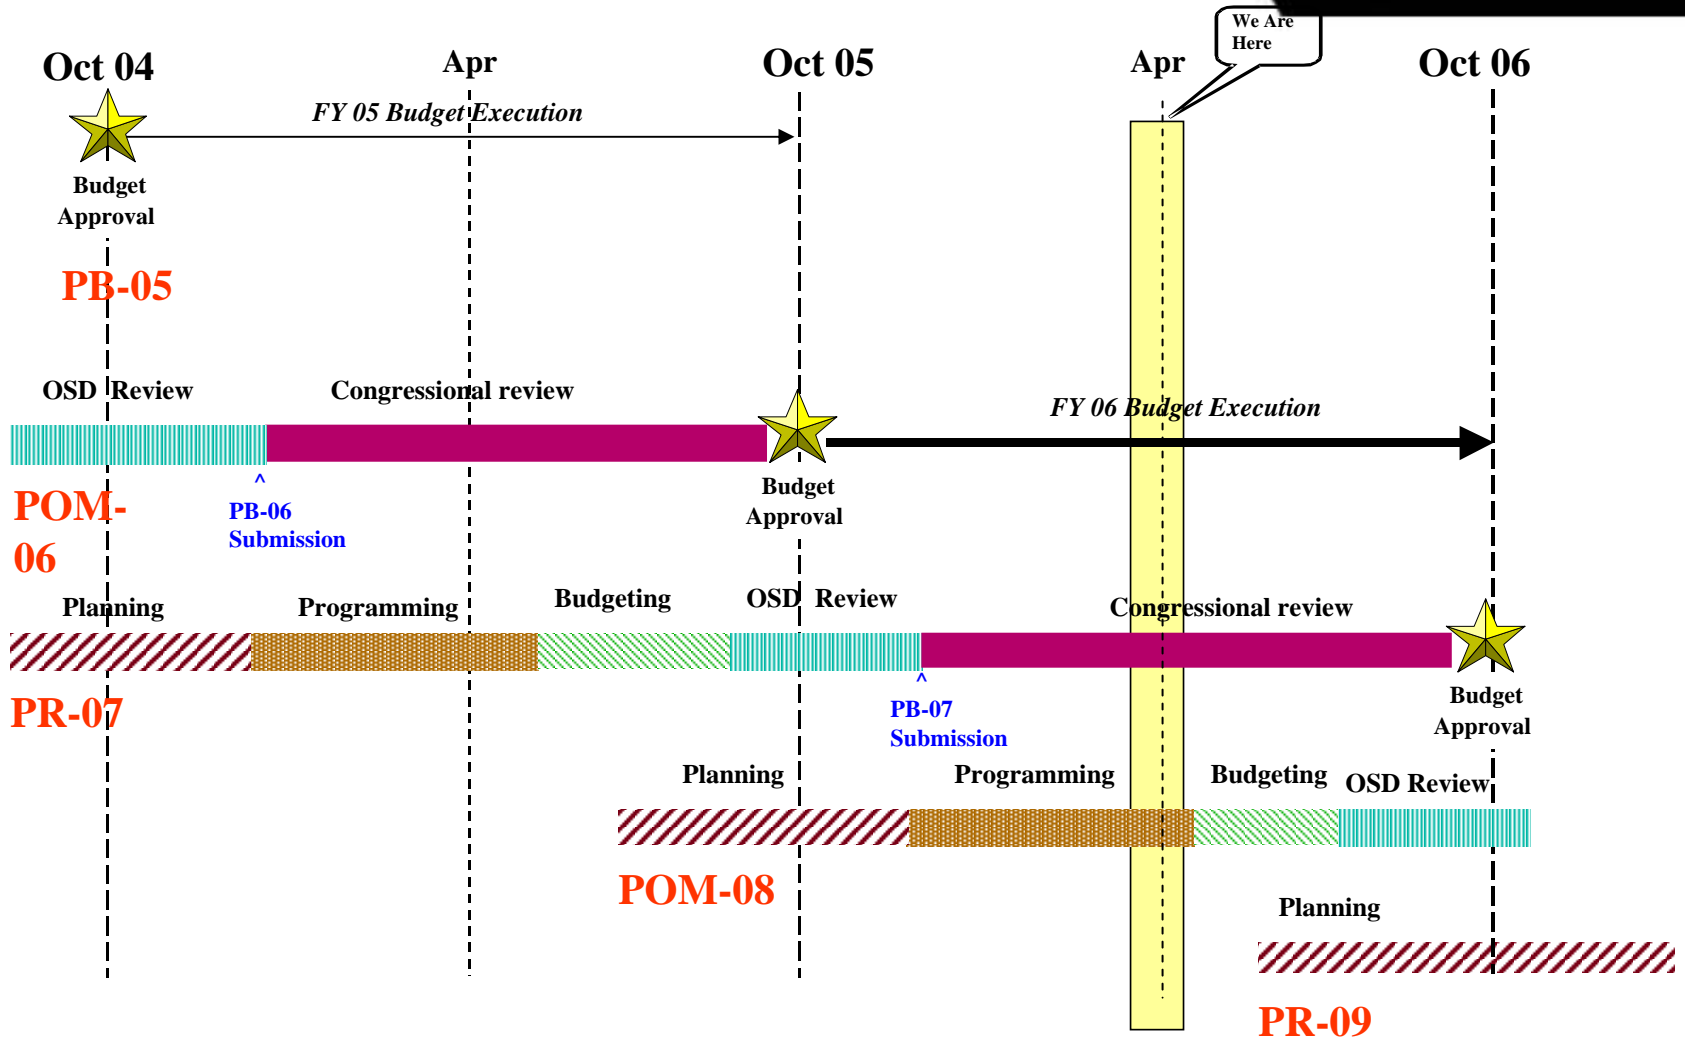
We Are Here

Oct 04

Apr

Oct 05

Apr

Oct 06

FY 05 Budget Execution

Budget Approval

PB-05

OSD Review

Congressional review

FY 06 Budget Execution

POM-06

^
PB-06 Submission

Budget Approval

Planning

Programming

Budgeting

OSD Review

Congressional review

PR-07

^
PB-07 Submission

Budget Approval

Planning

Programming

Budgeting

OSD Review

POM-08

Planning

PR-09